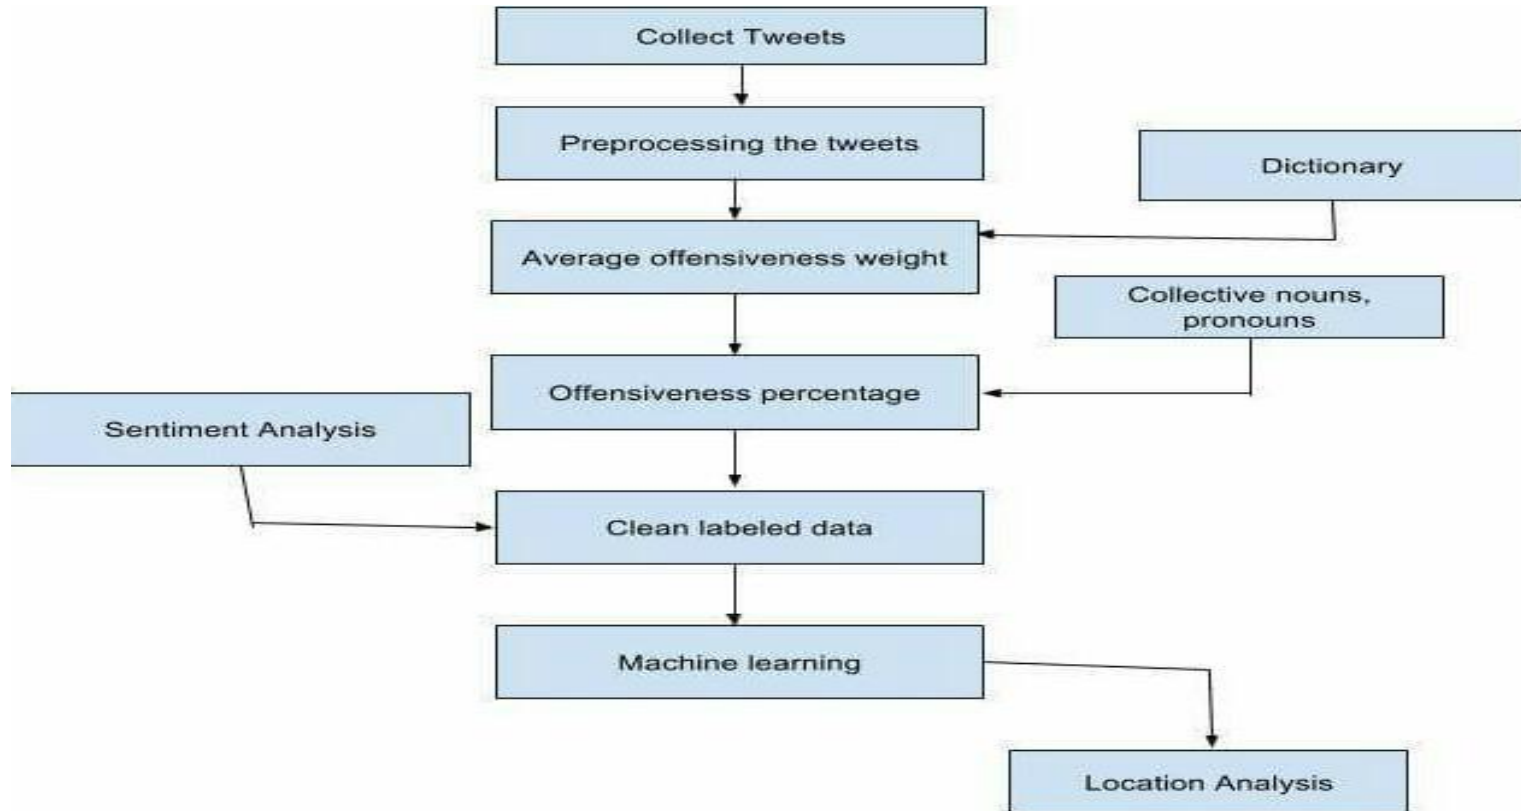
Collect Tweets

Preprocessing the tweets

Dictionary

Average offensiveness weight

Collective nouns, pronouns

Offensiveness percentage

Sentiment Analysis

Clean labeled data

Machine learning

Location Analysis